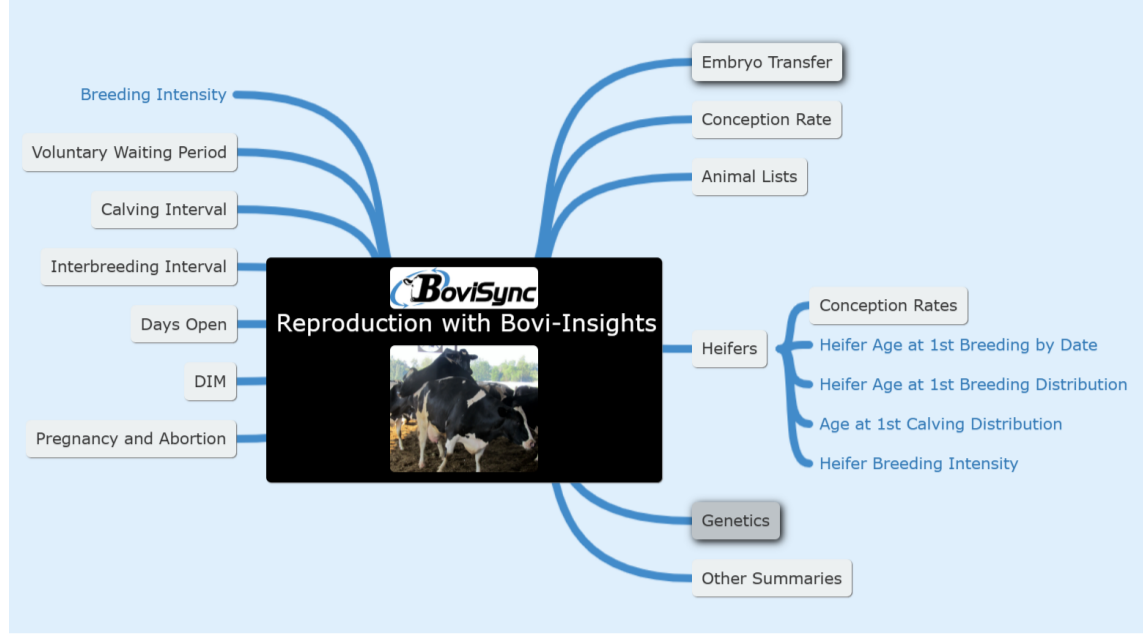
BoviSync
Reproduction with Bovi-Insights

Breeding Intensity
Voluntary Waiting Period
Calving Interval
Interbreeding Interval
Days Open
DIM
Pregnancy and Abortion

Embryo Transfer
Conception Rate
Animal Lists
Heifers
Conception Rates
Heifer Age at 1st Breeding by Date
Heifer Age at 1st Breeding Distribution
Age at 1st Calving Distribution
Heifer Breeding Intensity
Genetics
Other Summaries